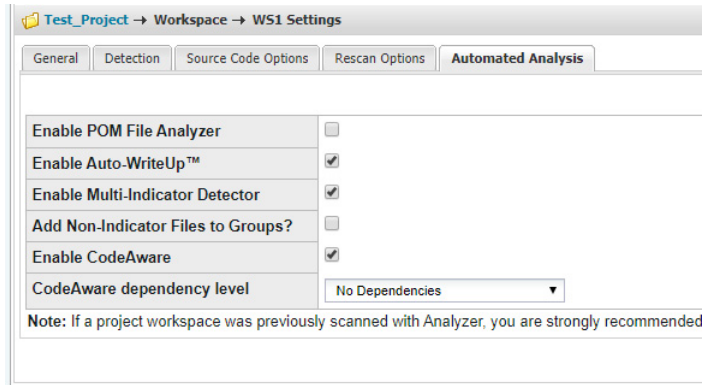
Test_Project → Workspace → WS1 Settings

General | Detection | Source Code Options | Rescan Options | Automated Analysis

| | |
|---|---|
| Enable POM File Analyzer | ☐ |
| Enable Auto-WriteUp™ | ☑ |
| Enable Multi-Indicator Detector | ☑ |
| Add Non-Indicator Files to Groups? | ☐ |
| Enable CodeAware | ☑ |
| CodeAware dependency level | No Dependencies ▼ |

Note: If a project workspace was previously scanned with Analyzer, you are strongly recommended